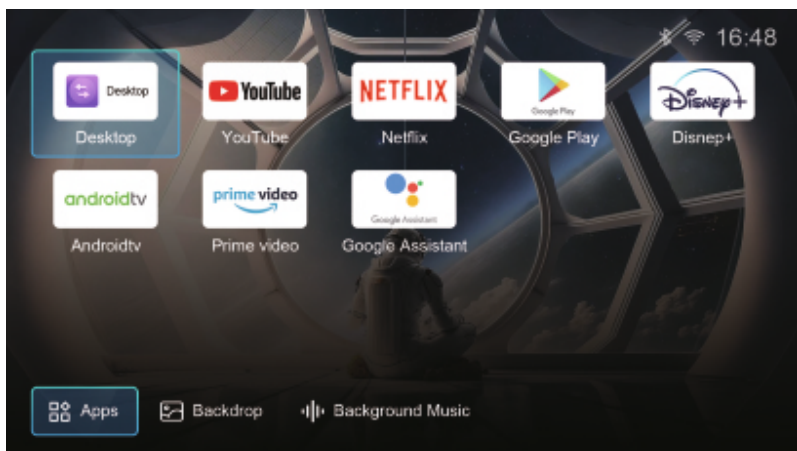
16:48

Desktop
Desktop

YouTube
YouTube

NETFLIX
Netflix

Google Play
Google Play

Disney+
Disnep+

androidtv
Androidtv

prime video
Prime video

Google Assistant
Google Assistant

Apps

Backdrop

Background Music